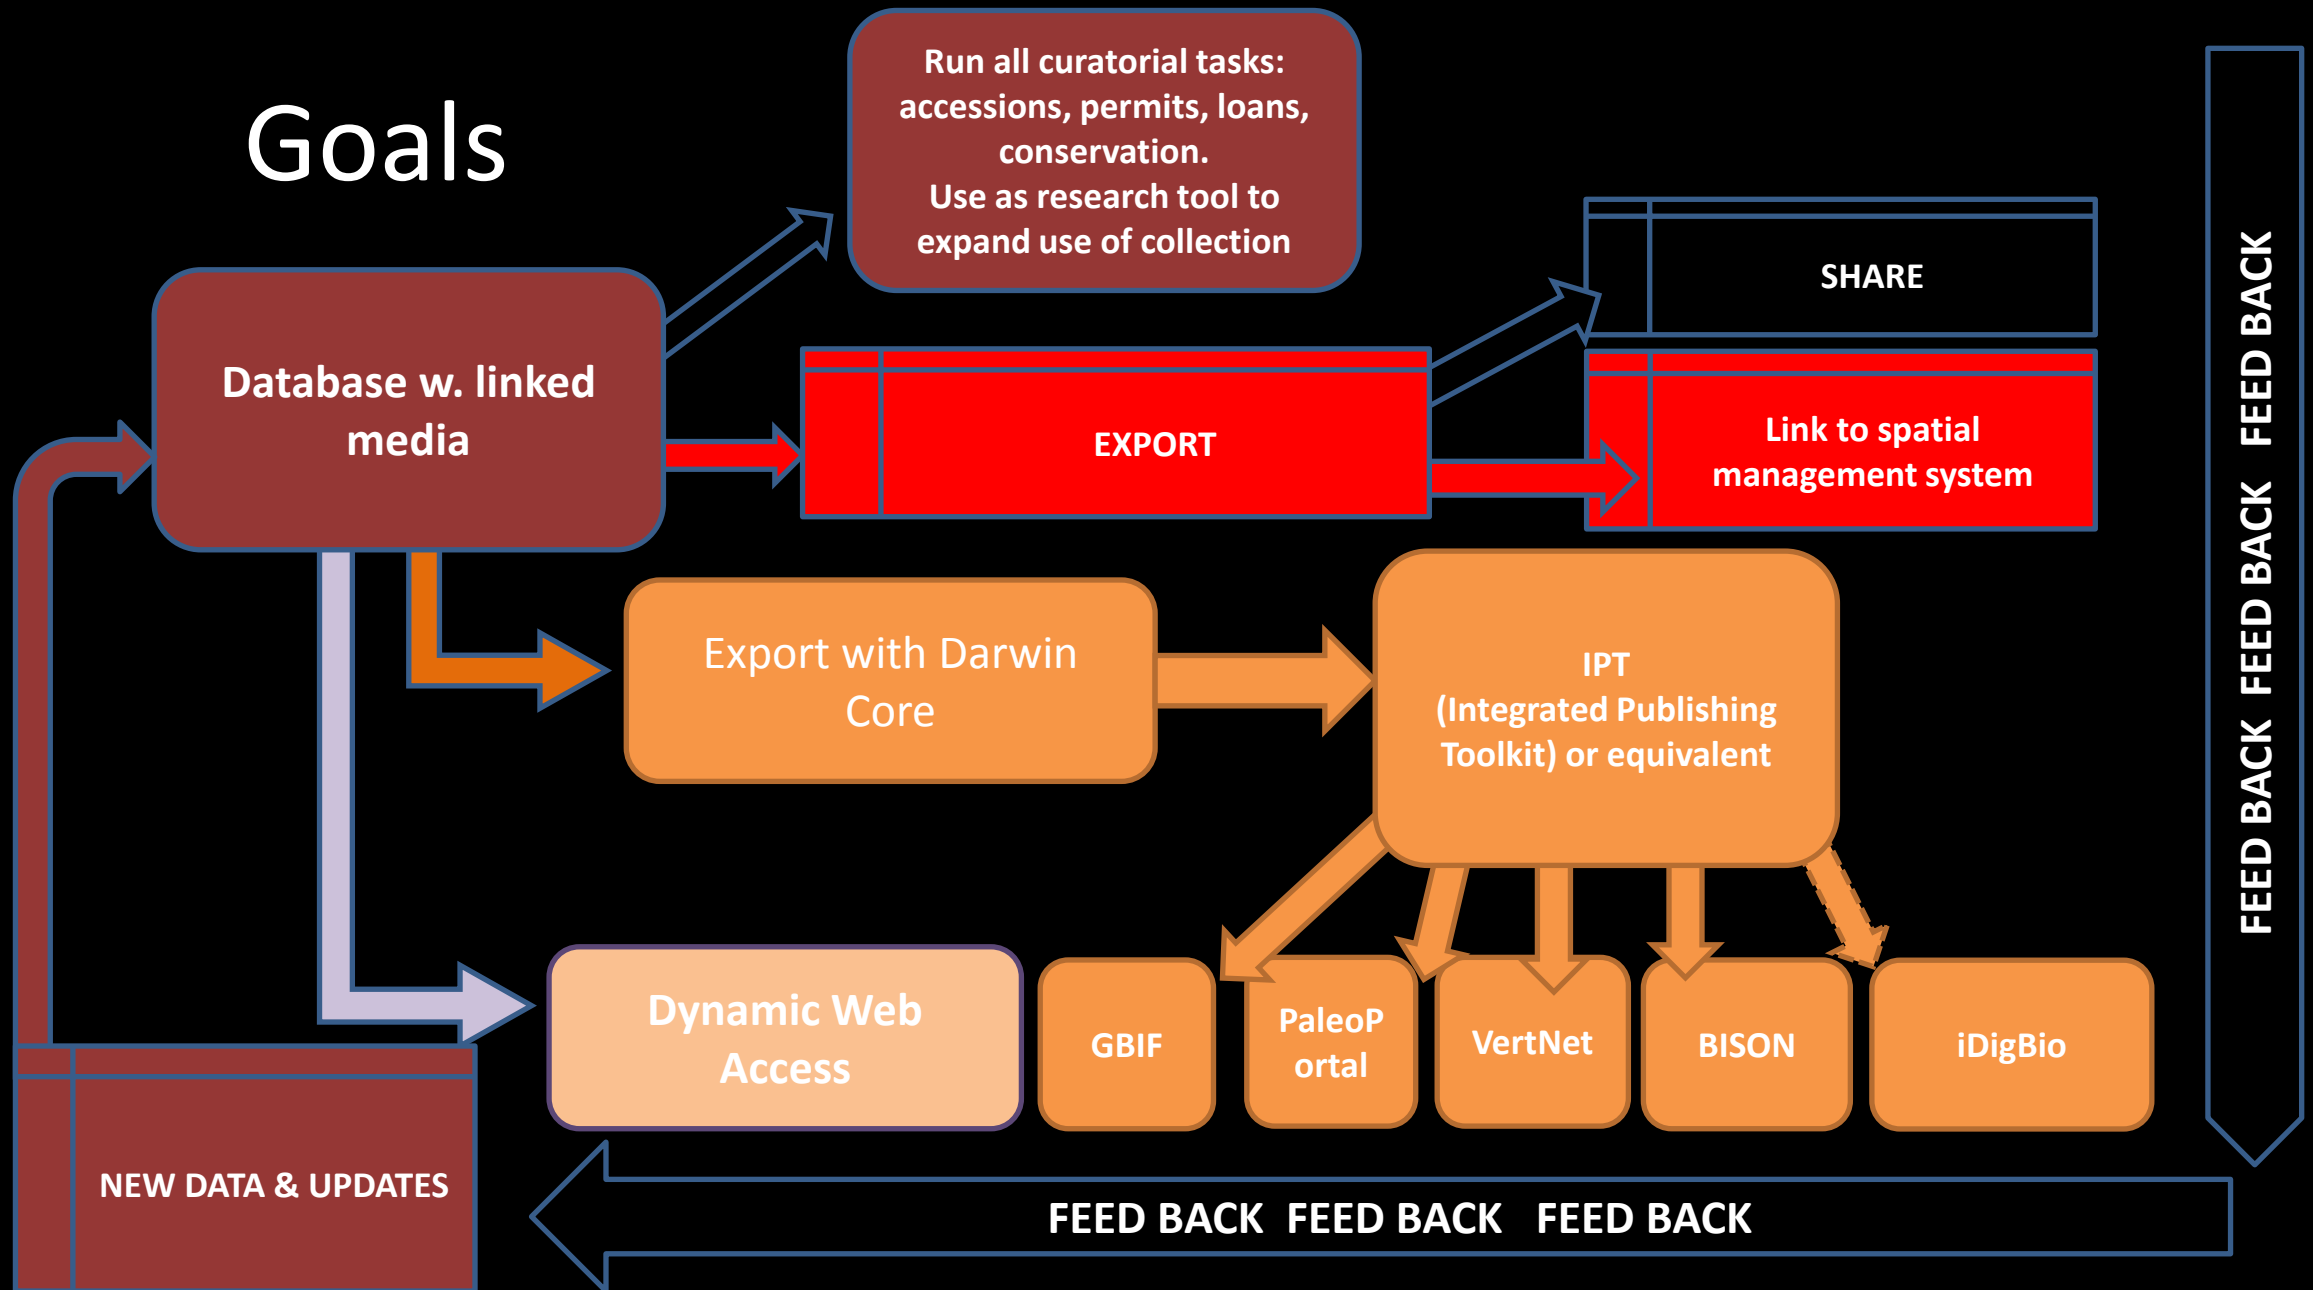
Goals

Run all curatorial tasks: accessions, permits, loans, conservation.
Use as research tool to expand use of collection

SHARE

Database w. linked media

EXPORT

Link to spatial management system

Export with Darwin Core

IPT
(Integrated Publishing Toolkit) or equivalent

Dynamic Web Access

GBIF

PaleoP ortal

VertNet

BISON

iDigBio

NEW DATA & UPDATES

FEED BACK FEED BACK FEED BACK

FEED BACK FEED BACK FEED BACK